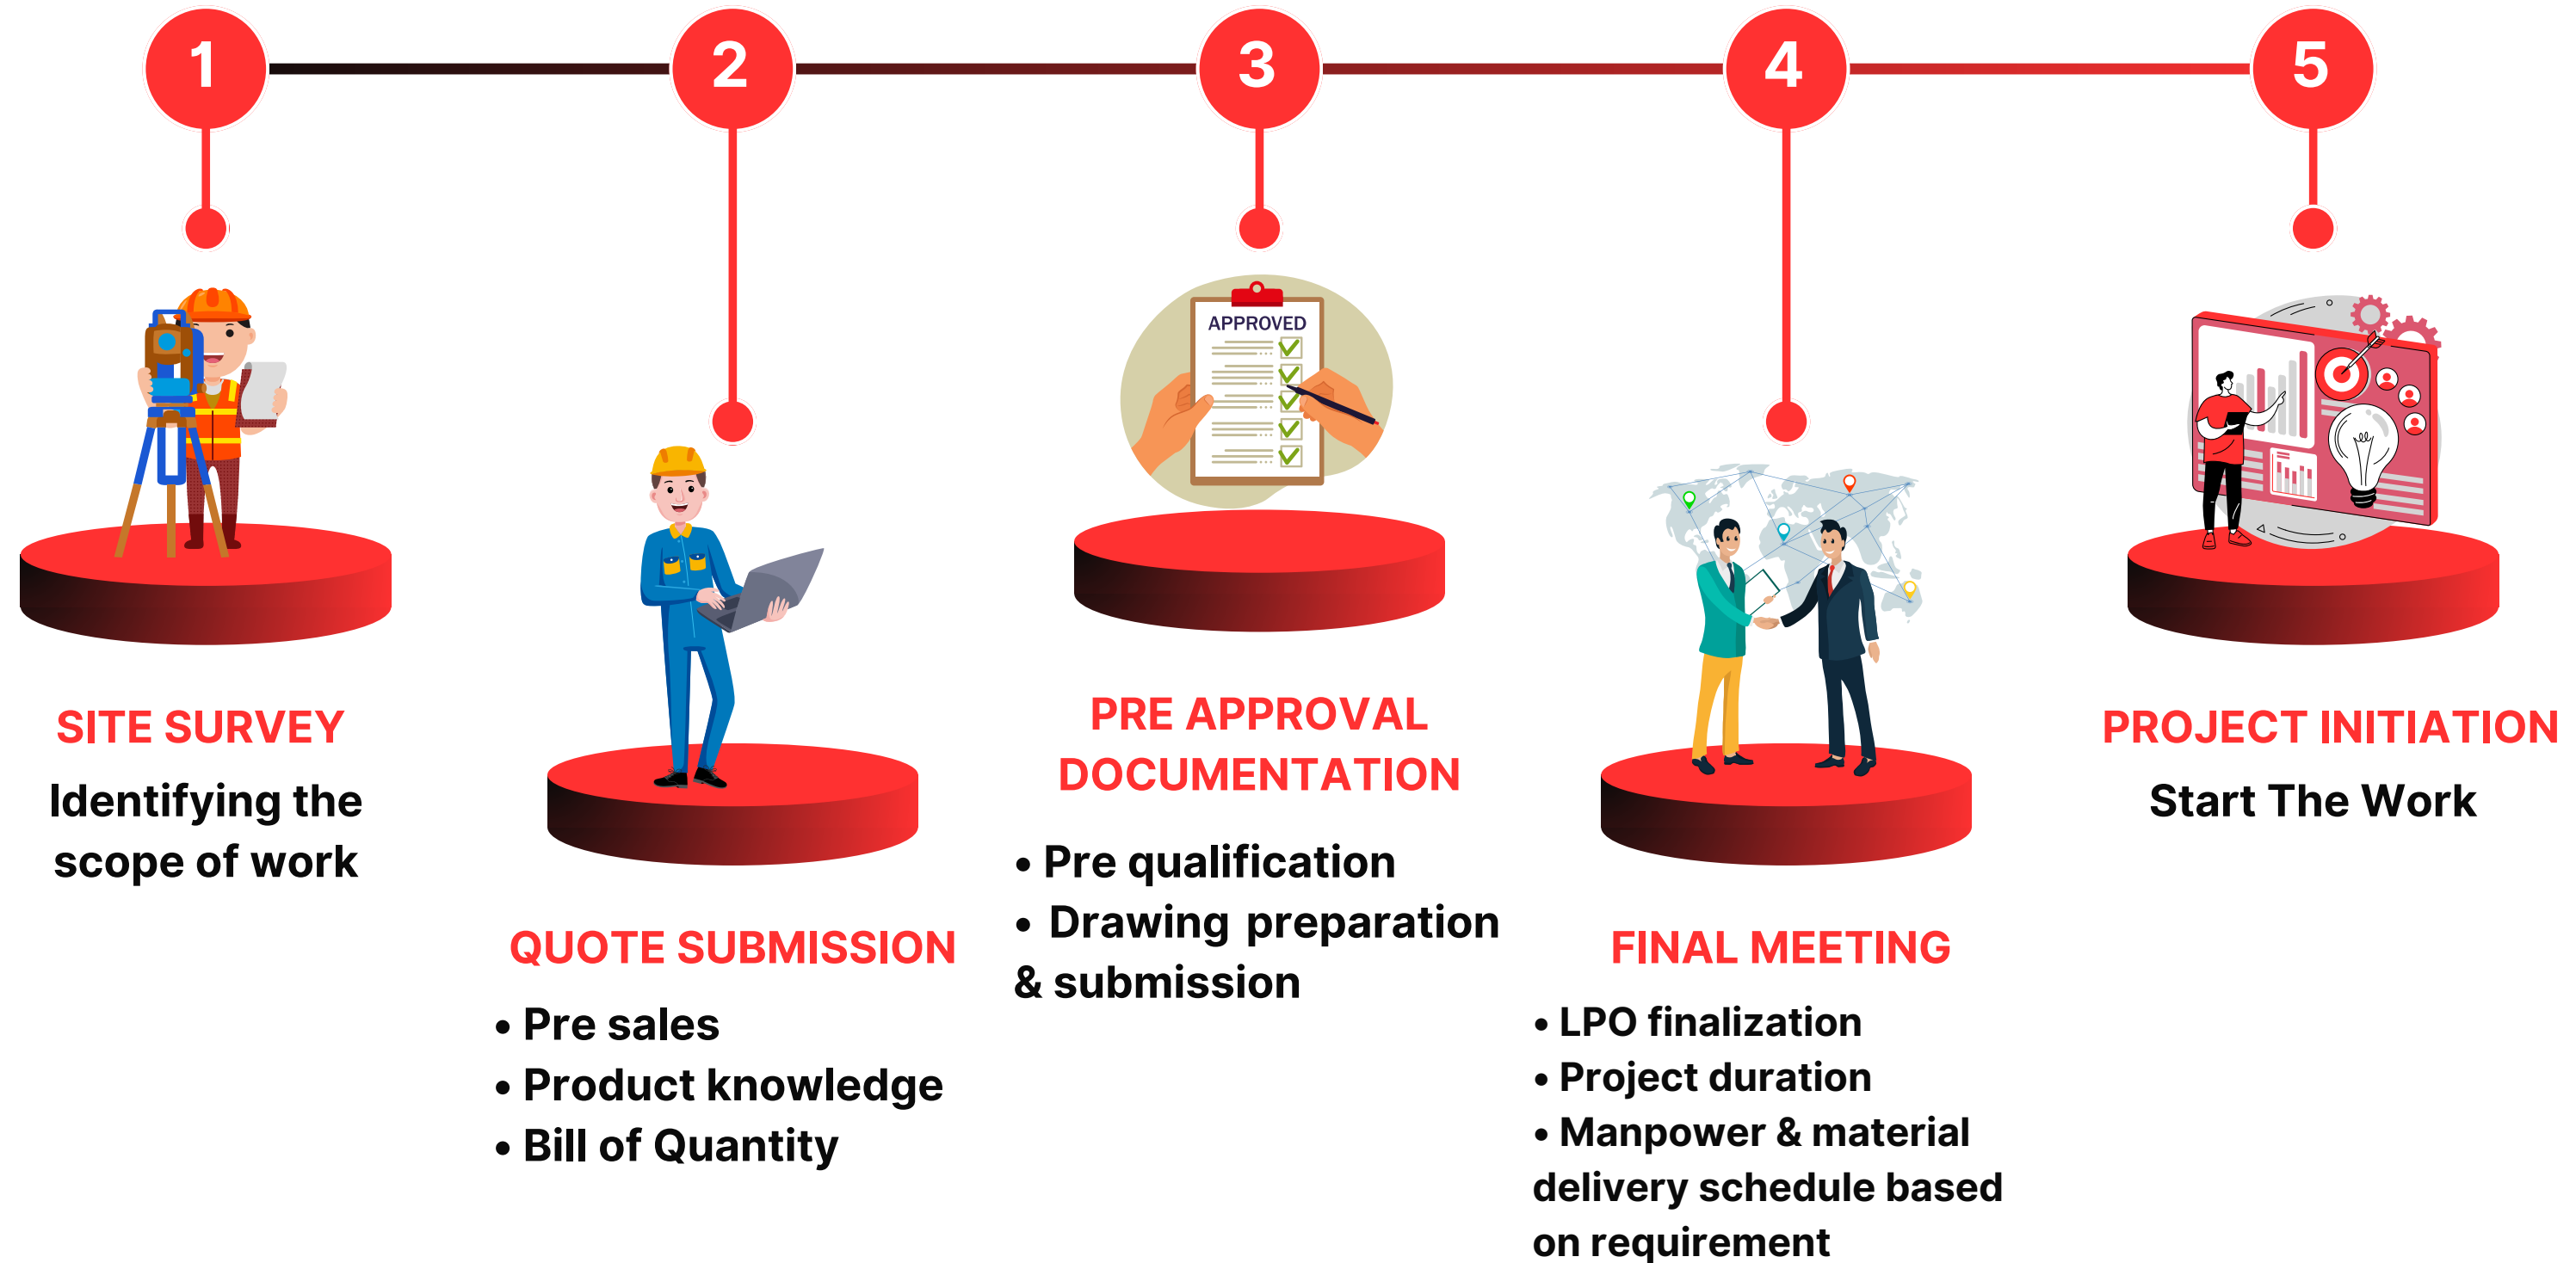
1

SITE SURVEY

Identifying the scope of work

2

QUOTE SUBMISSION

• Pre sales
• Product knowledge
• Bill of Quantity

3

APPROVED

PRE APPROVAL DOCUMENTATION

• Pre qualification
• Drawing preparation & submission

4

FINAL MEETING

• LPO finalization
• Project duration
• Manpower & material delivery schedule based on requirement

5

PROJECT INITIATION

Start The Work